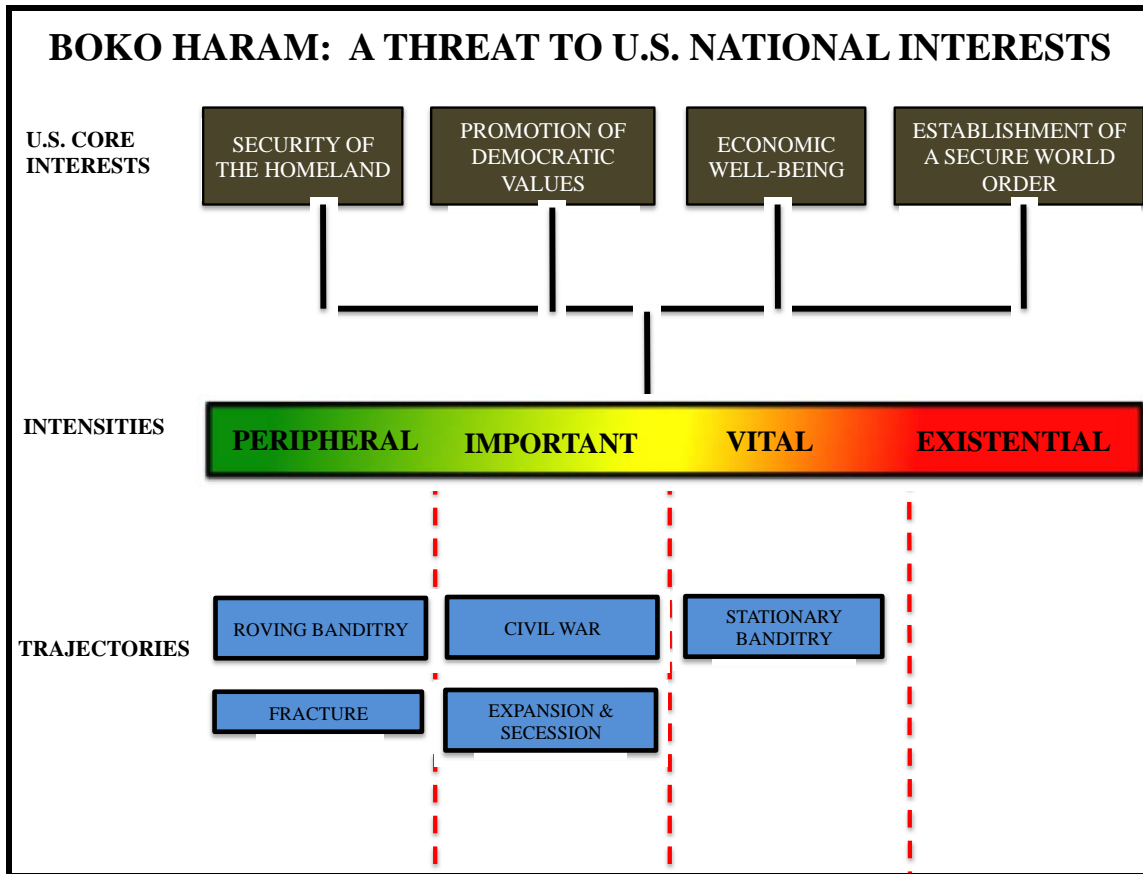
BOKO HARAM: A THREAT TO U.S. NATIONAL INTERESTS

U.S. CORE INTERESTS

SECURITY OF THE HOMELAND

PROMOTION OF DEMOCRATIC VALUES

ECONOMIC WELL-BEING

ESTABLISHMENT OF A SECURE WORLD ORDER

INTENSITIES

PERIPHERAL

IMPORTANT

VITAL

EXISTENTIAL

TRAJECTORIES

ROVING BANDITRY

CIVIL WAR

STATIONARY BANDITRY

FRACTURE

EXPANSION & SECESSION